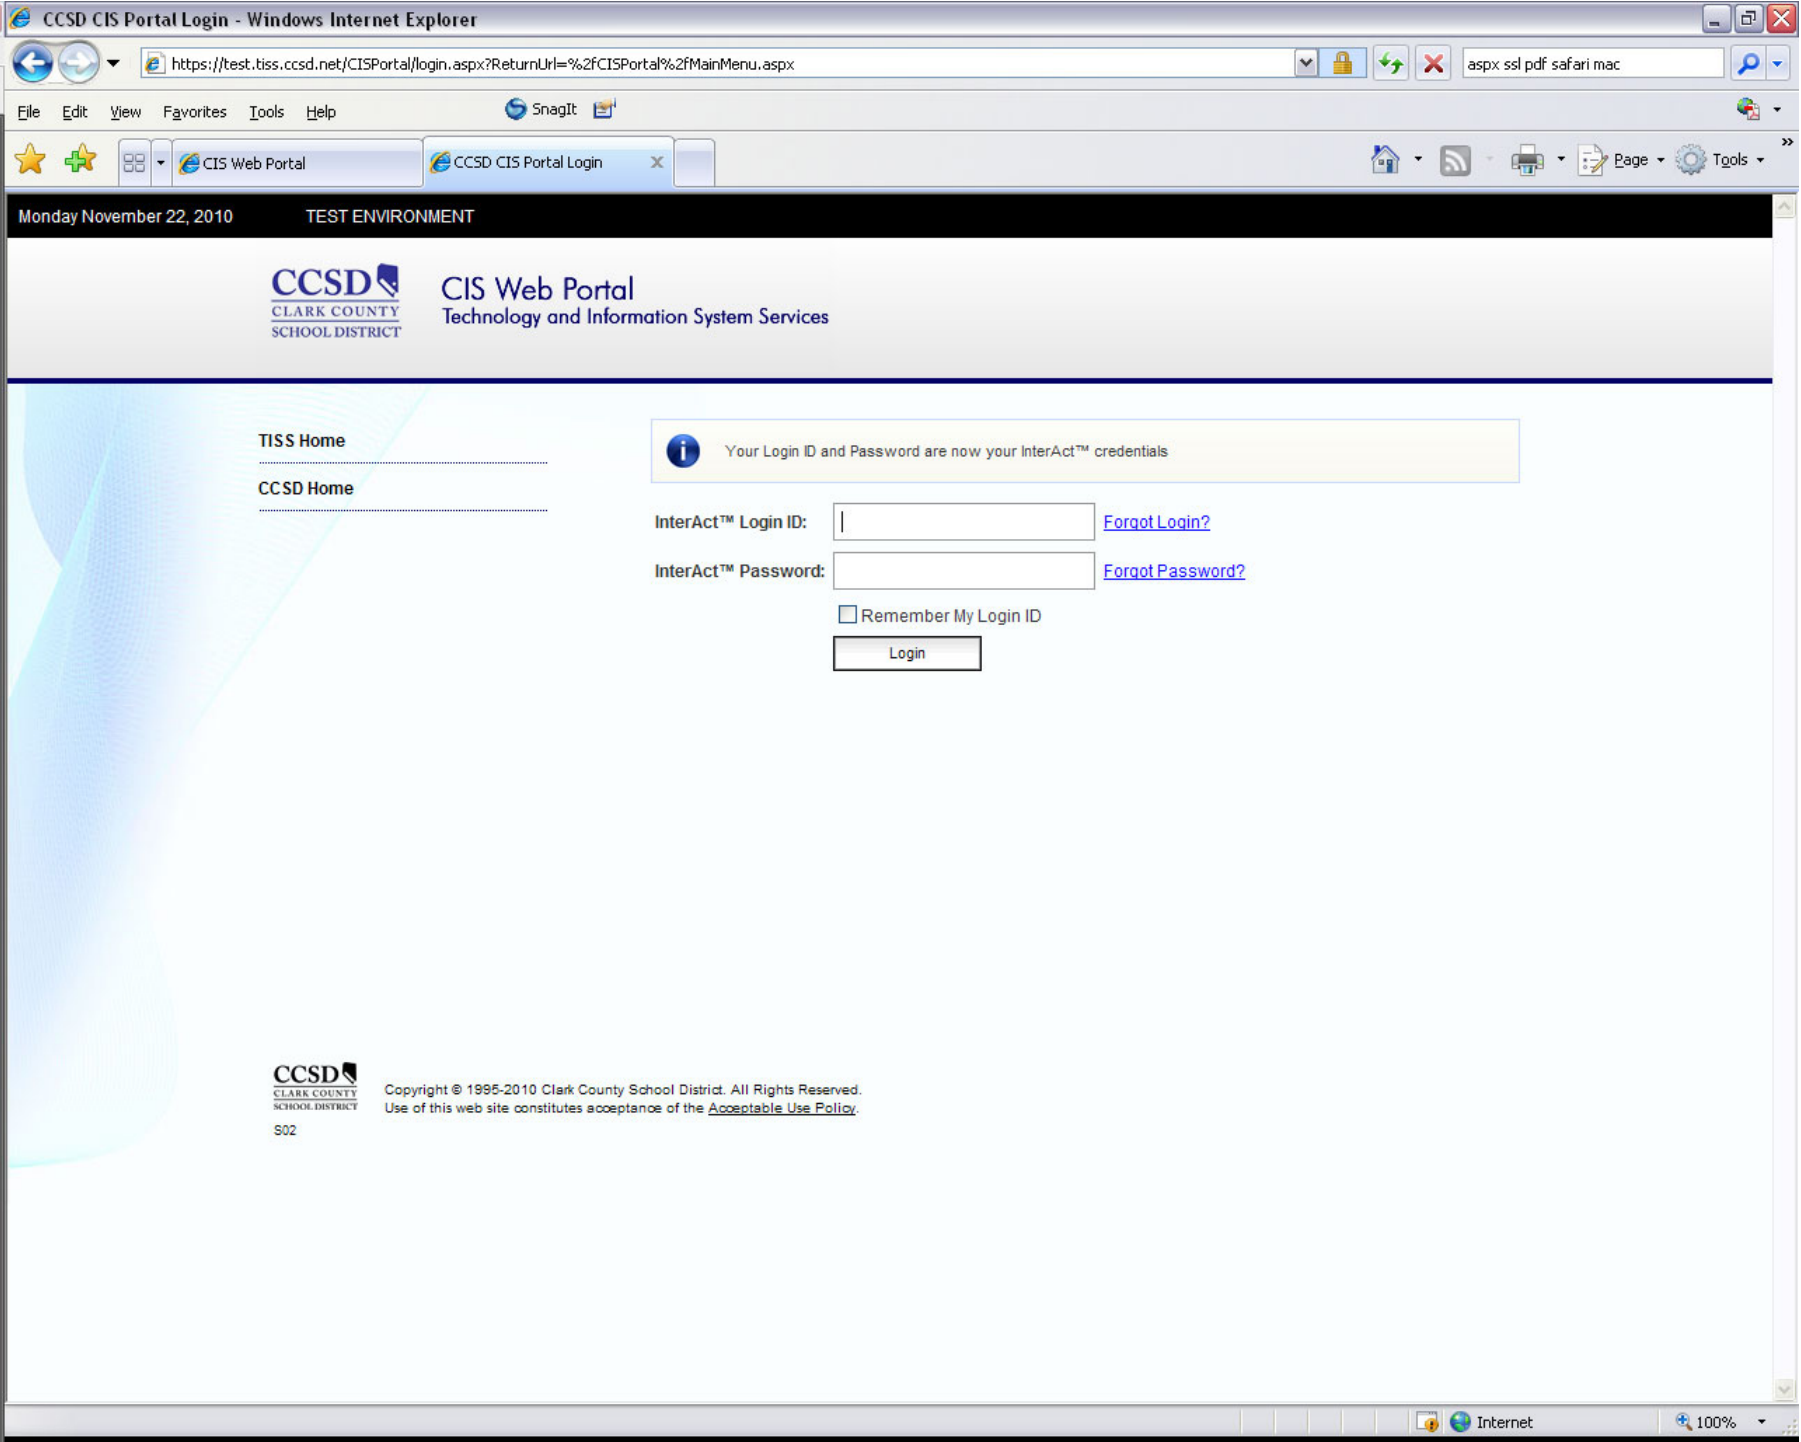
CCSD CIS Portal Login - Windows Internet Explorer

https://test.tiss.ccsd.net/CISPortal/login.aspx?ReturnUrl=%2fCISPortal%2fMainMenu.aspx

aspx ssl pdf safari mac

File Edit View Favorites Tools Help SnagIt

CIS Web Portal | CCSD CIS Portal Login

Page Tools

Monday November 22, 2010 TEST ENVIRONMENT

CCSD CLARK COUNTY SCHOOL DISTRICT

CIS Web Portal
Technology and Information System Services

TISS Home

CCSD Home

Your Login ID and Password are now your InterAct™ credentials

InterAct™ Login ID: Forgot Login?

InterAct™ Password: Forgot Password?

Remember My Login ID

Login

CCSD CLARK COUNTY SCHOOL DISTRICT

S02

Copyright © 1995-2010 Clark County School District. All Rights Reserved.
Use of this web site constitutes acceptance of the Acceptable Use Policy.

Internet

100%